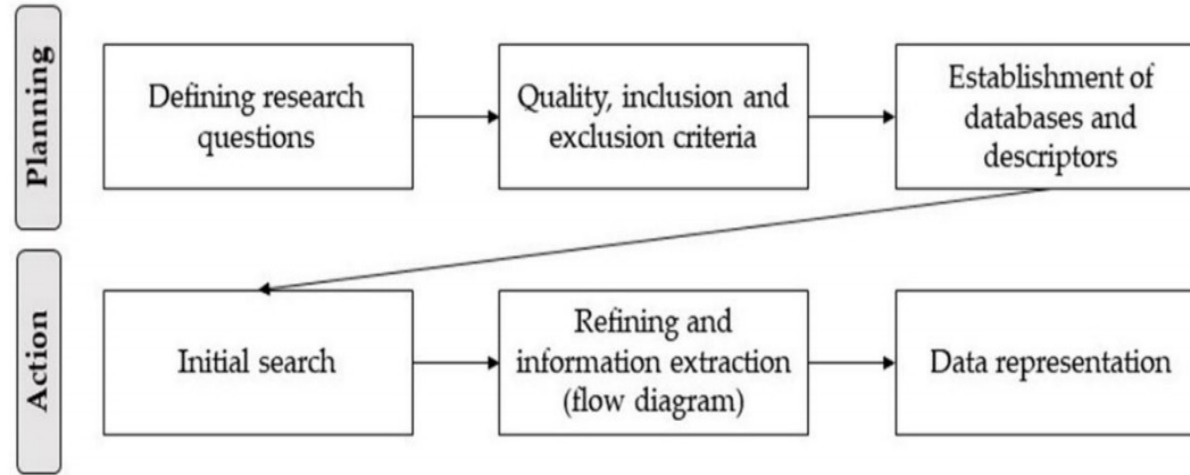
Planning

Defining research questions

Quality, inclusion and exclusion criteria

Establishment of databases and descriptors

Action

Initial search

Refining and information extraction (flow diagram)

Data representation